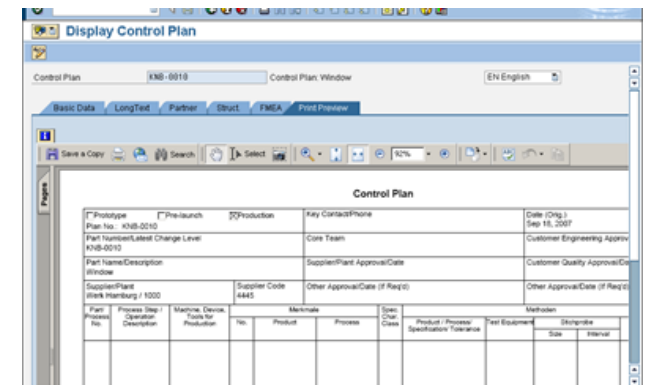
Display Control Plan

Control Plan KN8-0010 Control Plan: Window EN English

Basic Data LongText Partner Struct FMEA Print Preview

Save a Copy Search Select 92%

Pages

Control Plan

| ☐Prototype ☐Pre-launch ☒Production Plan No.: KN8-0010 | | | Key Contact/Phone | | | Date (Orig.) Sep 18, 2007 |
|---|---|---|---|---|---|---|
| Part Number/Latest Change Level KN8-0010 | | | Core Team | | | Customer Engineering Approv |
| Part Name/Description Window | | | Supplier/Plant Approval/Date | | | Customer Quality Approval/Da |
| Supplier/Plant Werk Hamburg / 1000 | | Supplier Code 4445 | Other Approval/Date (If Req'd) | | | Other Approval/Date (If Req'd) |

| Part/ Process No. | Process Step / Operation Description | Machine, Device, Tools for Production | Merkmale No. | Product | Process | Spec. Char. Class | Product / Process/ Specification/ Tolerance | Test Equipment | Methoden Stichprobe Size | Interval |
|---|---|---|---|---|---|---|---|---|---|---|